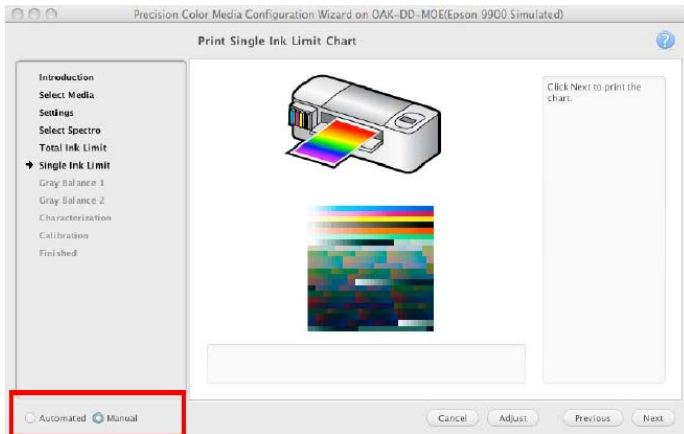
Precision Color Media Configuration Wizard on OAK-DD-MOE(Epson 9900 Simulated)

Print Single Ink Limit Chart

Introduction
Select Media
Settings
Select Spectro
Total Ink Limit
Single Ink Limit
Gray Balance 1
Gray Balance 2
Characterization
Calibration
Finished

Click Next to print the chart.

Automated Manual

Cancel
Adjust
Previous
Next